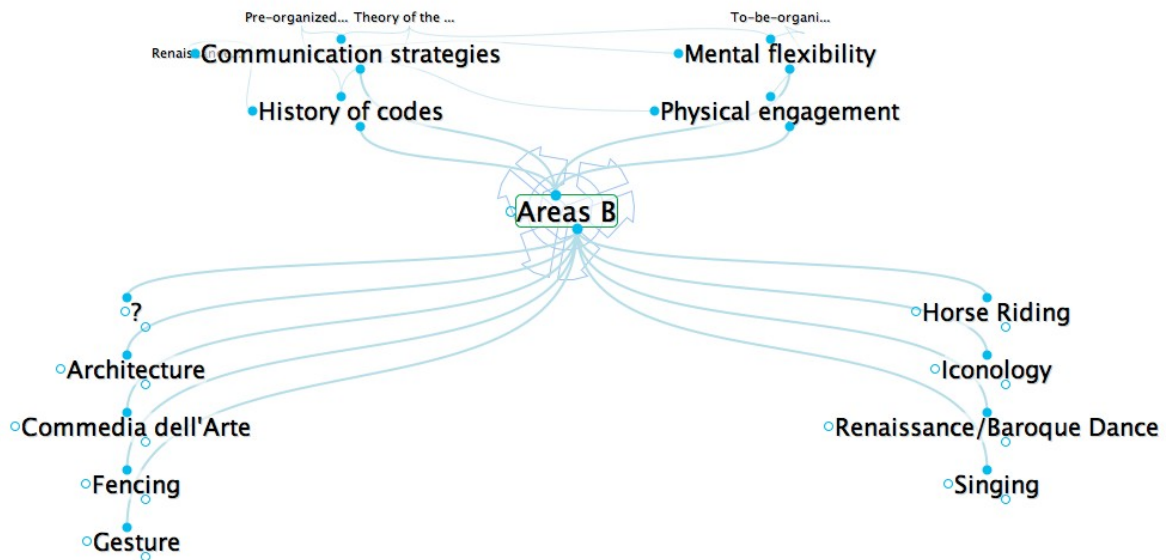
Pre-organized... Theory of the ...

To-be-organi...

Renais

Communication strategies

Mental flexibility

History of codes

Physical engagement

Areas B

?

Architecture

Commedia dell'Arte

Fencing

Gesture

Horse Riding

Iconology

Renaissance/Baroque Dance

Singing